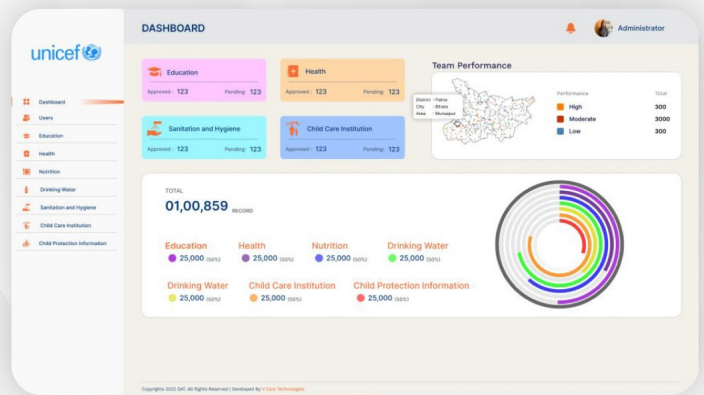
unicef

Dashboard
Users
Education
Health
Nutrition
Drinking Water
Sanitation and Hygiene
Child Care Institution
Child Protection Information

DASHBOARD

Administrator

Education
Approved : 123 Pending : 123

Health
Approved : 123 Pending : 123

Sanitation and Hygiene
Approved : 123 Pending : 123

Child Care Institution
Approved : 123 Pending : 123

Team Performance

District : Patna
City : Bihata
Area : Munsapur

| Performance | Total |
|---|---|
| High | 300 |
| Moderate | 3000 |
| Low | 300 |

TOTAL
01,00,859 RECORD

Education
25,000 (50%)

Health
25,000 (50%)

Nutrition
25,000 (50%)

Drinking Water
25,000 (50%)

Drinking Water
25,000 (50%)

Child Care Institution
25,000 (50%)

Child Protection Information
25,000 (50%)

Copyrights 2022 SHC All Rights Reserved | Developed By V Care Technologies